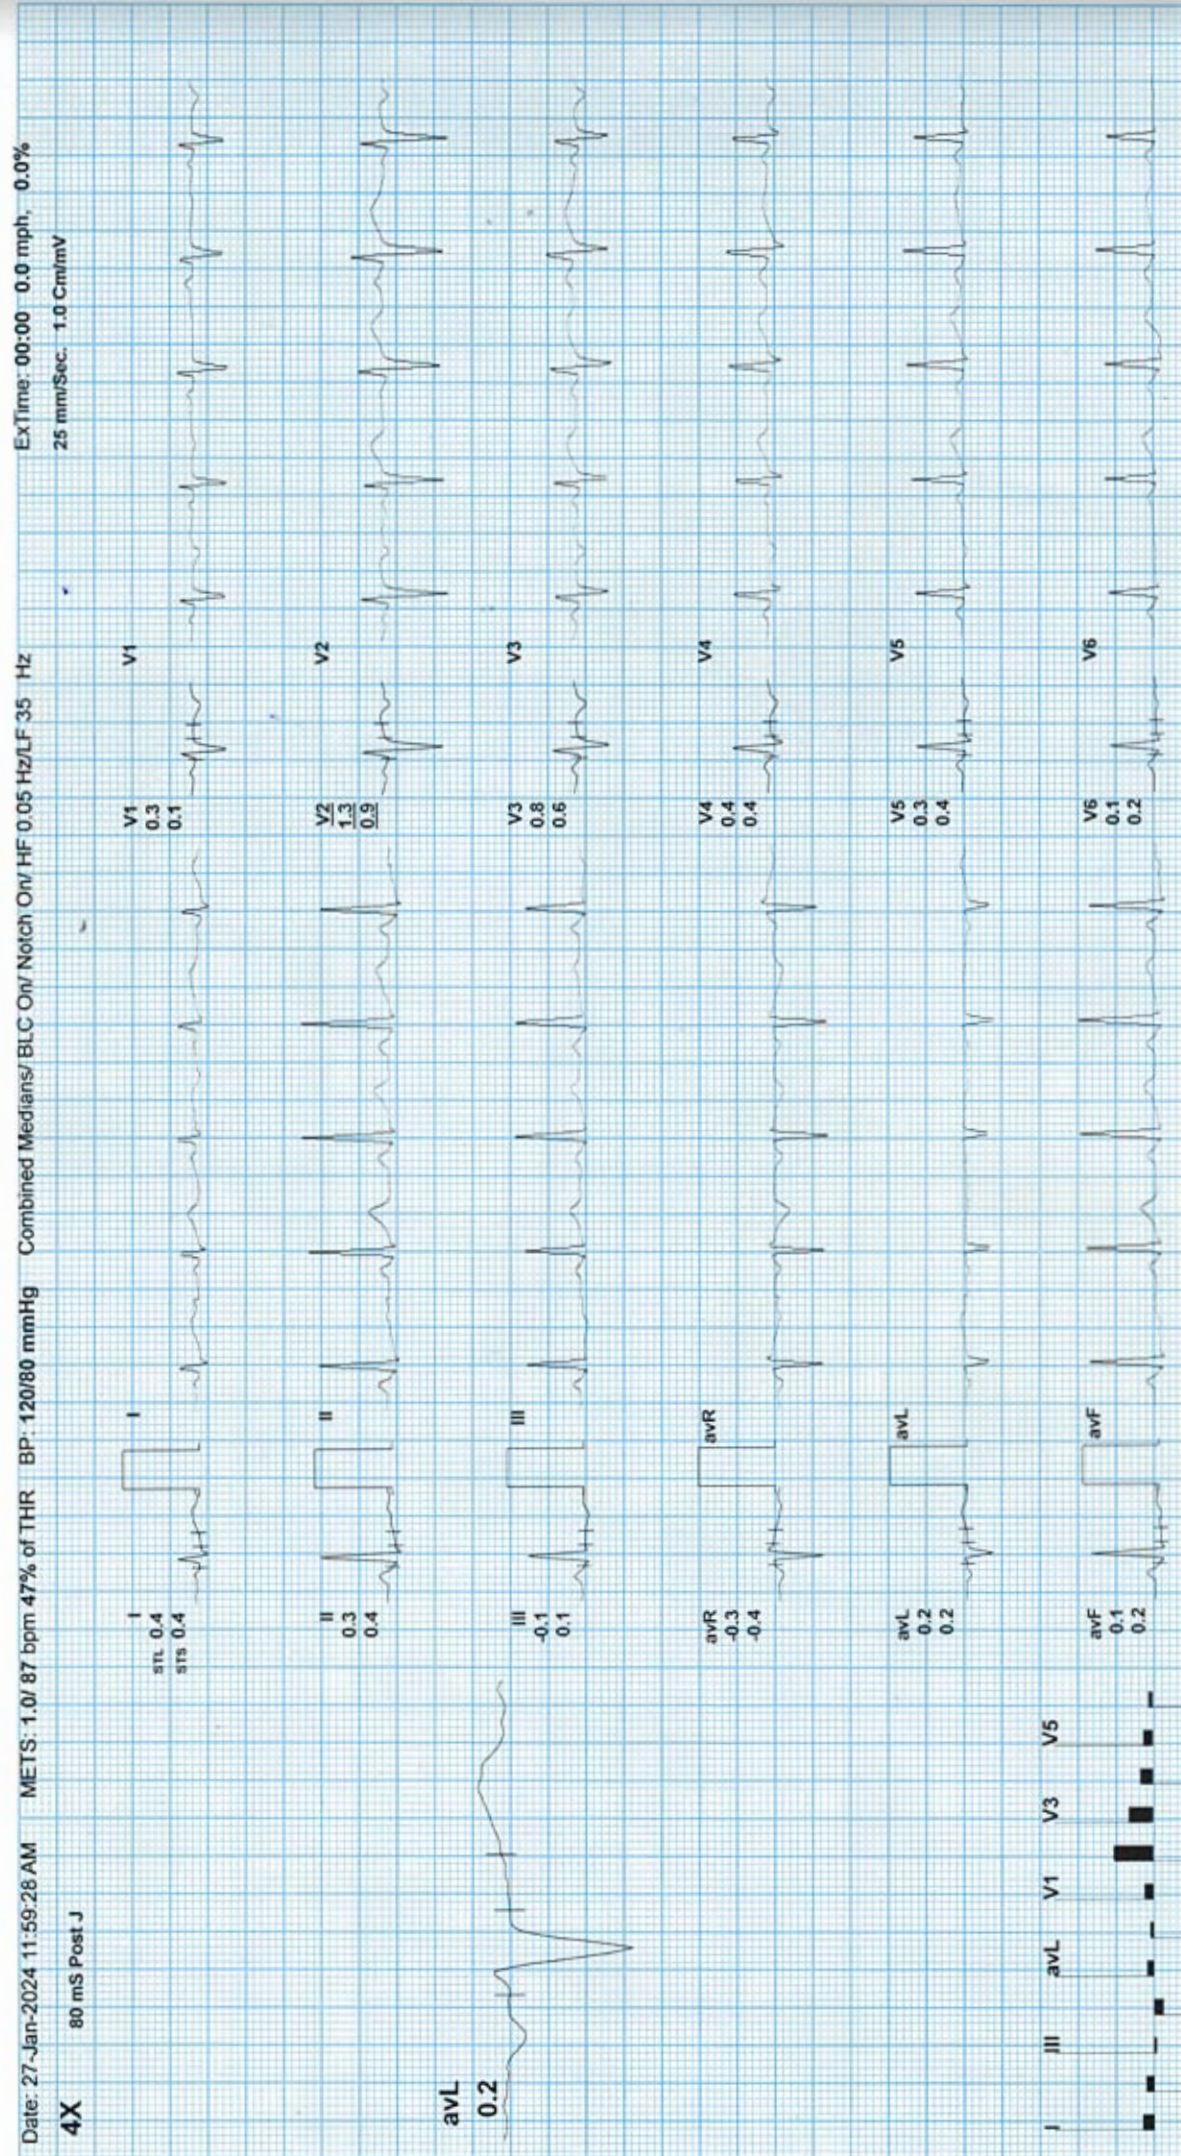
Date: 27-Jan-2024 11:59:28 AM METS: 1.0/ 87 bpm 47% of THR BP: 120/80 mmHg Combined Medians/ BLC On/ Notch On/ HF 0.05 Hz/LF 35 Hz ExTime: 00:00 0.0 mph, 0.0%

25 mm/Sec. 1.0 Cm/mV

4X 80 mS Post J

avL
0.2

I
STL 0.4
STS 0.4

I

II
0.3
0.4

II

III
-0.1
0.1

III

avR
-0.3
-0.4

avR

avL
0.2
0.2

avL

avF
0.1
0.2

avF

V1
0.3
0.1

V1

V2
1.3
0.9

V2

V3
0.8
0.6

V3

V4
0.4
0.4

V4

V5
0.3
0.4

V5

V6
0.1
0.2

V6

I III avL V1 V3 V5